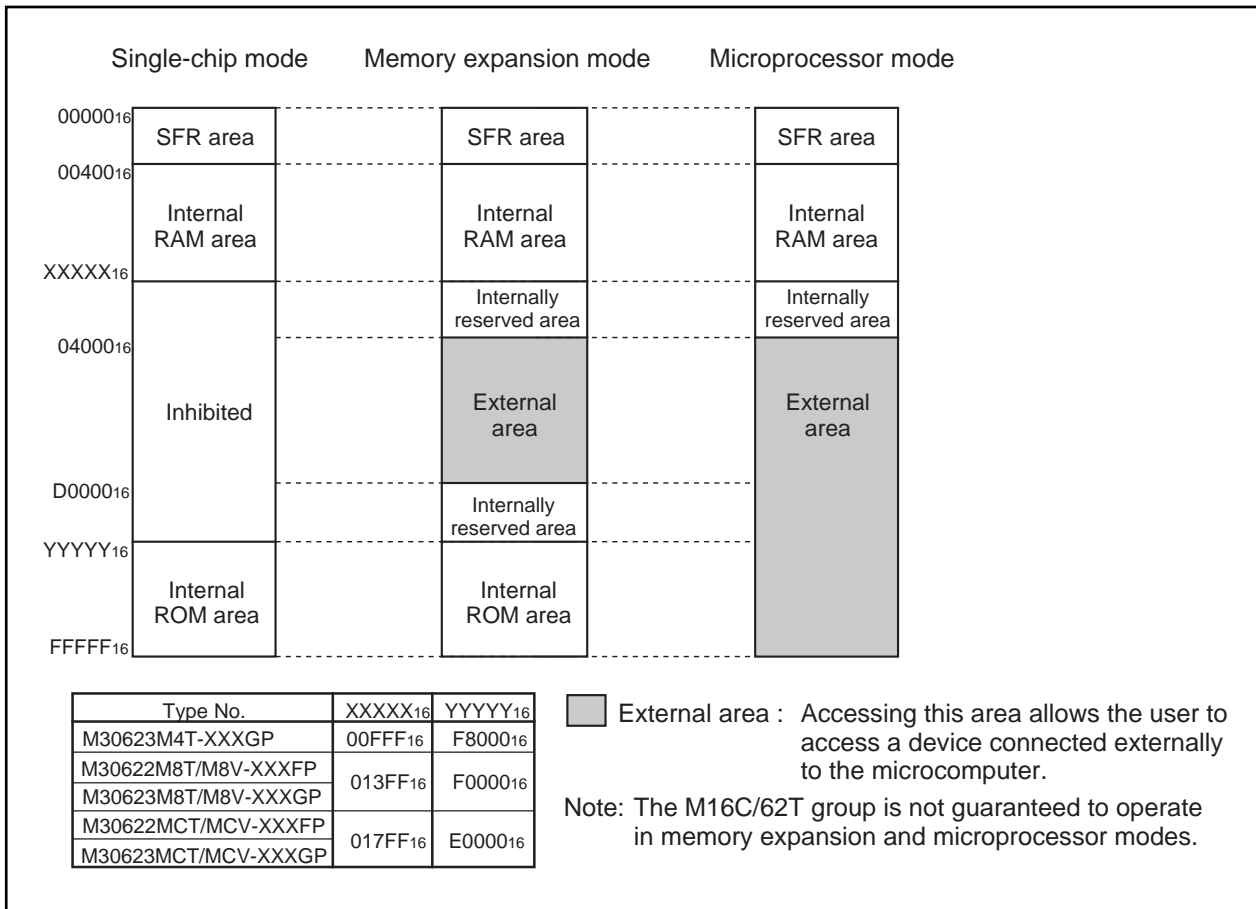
Single-chip mode

Memory expansion mode

Microprocessor mode

$00000_{16}$

$00400_{16}$

$XXXXX_{16}$

$04000_{16}$

$D0000_{16}$

$YYYYY_{16}$

$FFFFF_{16}$

SFR area

Internal RAM area

Inhibited

Internal ROM area

SFR area

Internal RAM area

Internally reserved area

External area

Internally reserved area

Internal ROM area

SFR area

Internal RAM area

Internally reserved area

External area

| Type No. | $XXXXX_{16}$ | $YYYYY_{16}$ |
|---|---|---|
| M30623M4T-XXXGP | $00FFF_{16}$ | $F8000_{16}$ |
| M30622M8T/M8V-XXXFP | $013FF_{16}$ | $F0000_{16}$ |
| M30623M8T/M8V-XXXGP | | |
| M30622MCT/MCV-XXXFP | $017FF_{16}$ | $E0000_{16}$ |
| M30623MCT/MCV-XXXGP | | |

External area : Accessing this area allows the user to access a device connected externally to the microcomputer.

Note: The M16C/62T group is not guaranteed to operate in memory expansion and microprocessor modes.